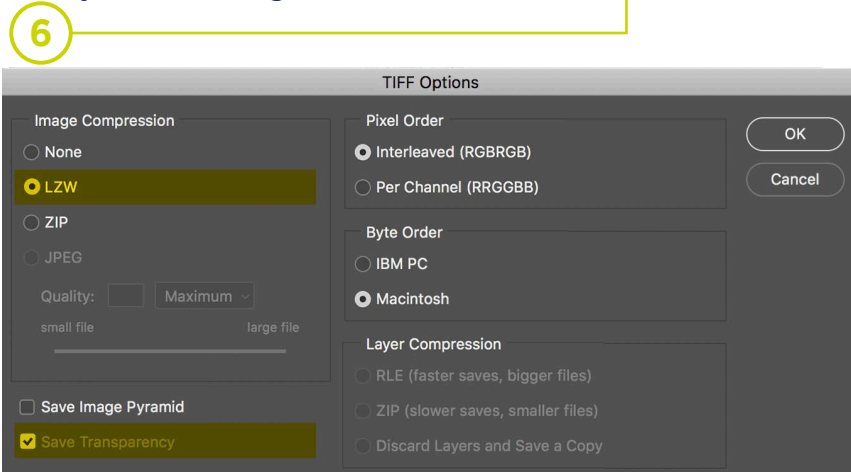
6

TIFF Options

Image Compression
None
LZW
ZIP
JPEG
Quality: Maximum
small file large file

Pixel Order
Interleaved (RGBRGB)
Per Channel (RRGGBB)

Byte Order
IBM PC
Macintosh

Layer Compression
RLE (faster saves, bigger files)
ZIP (slower saves, smaller files)
Discard Layers and Save a Copy

OK
Cancel

Save Image Pyramid
Save Transparency